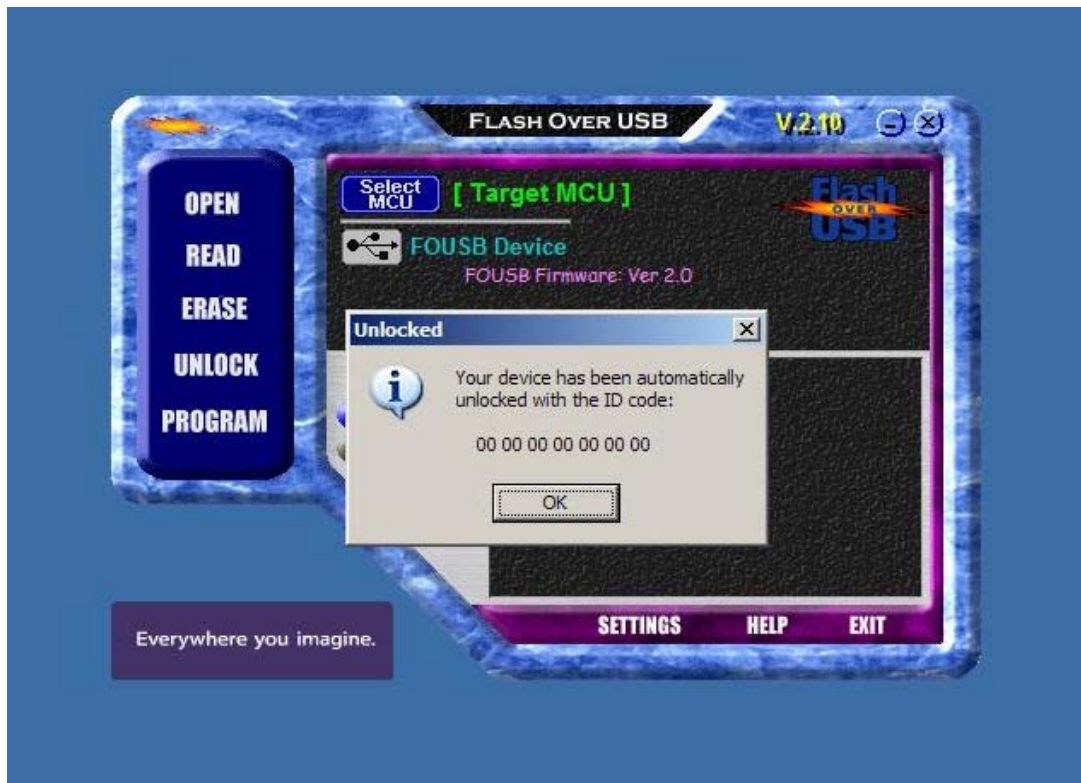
FLASH OVER USB

V.2.10

OPEN
READ
ERASE
UNLOCK
PROGRAM

Select MCU

[ Target MCU ]

Flash OVER USB

FOUSB Device

FOUSB Firmware: Ver 2.0

Unlocked

Your device has been automatically unlocked with the ID code:

00 00 00 00 00 00 00

OK

SETTINGS
HELP
EXIT

Everywhere you imagine.